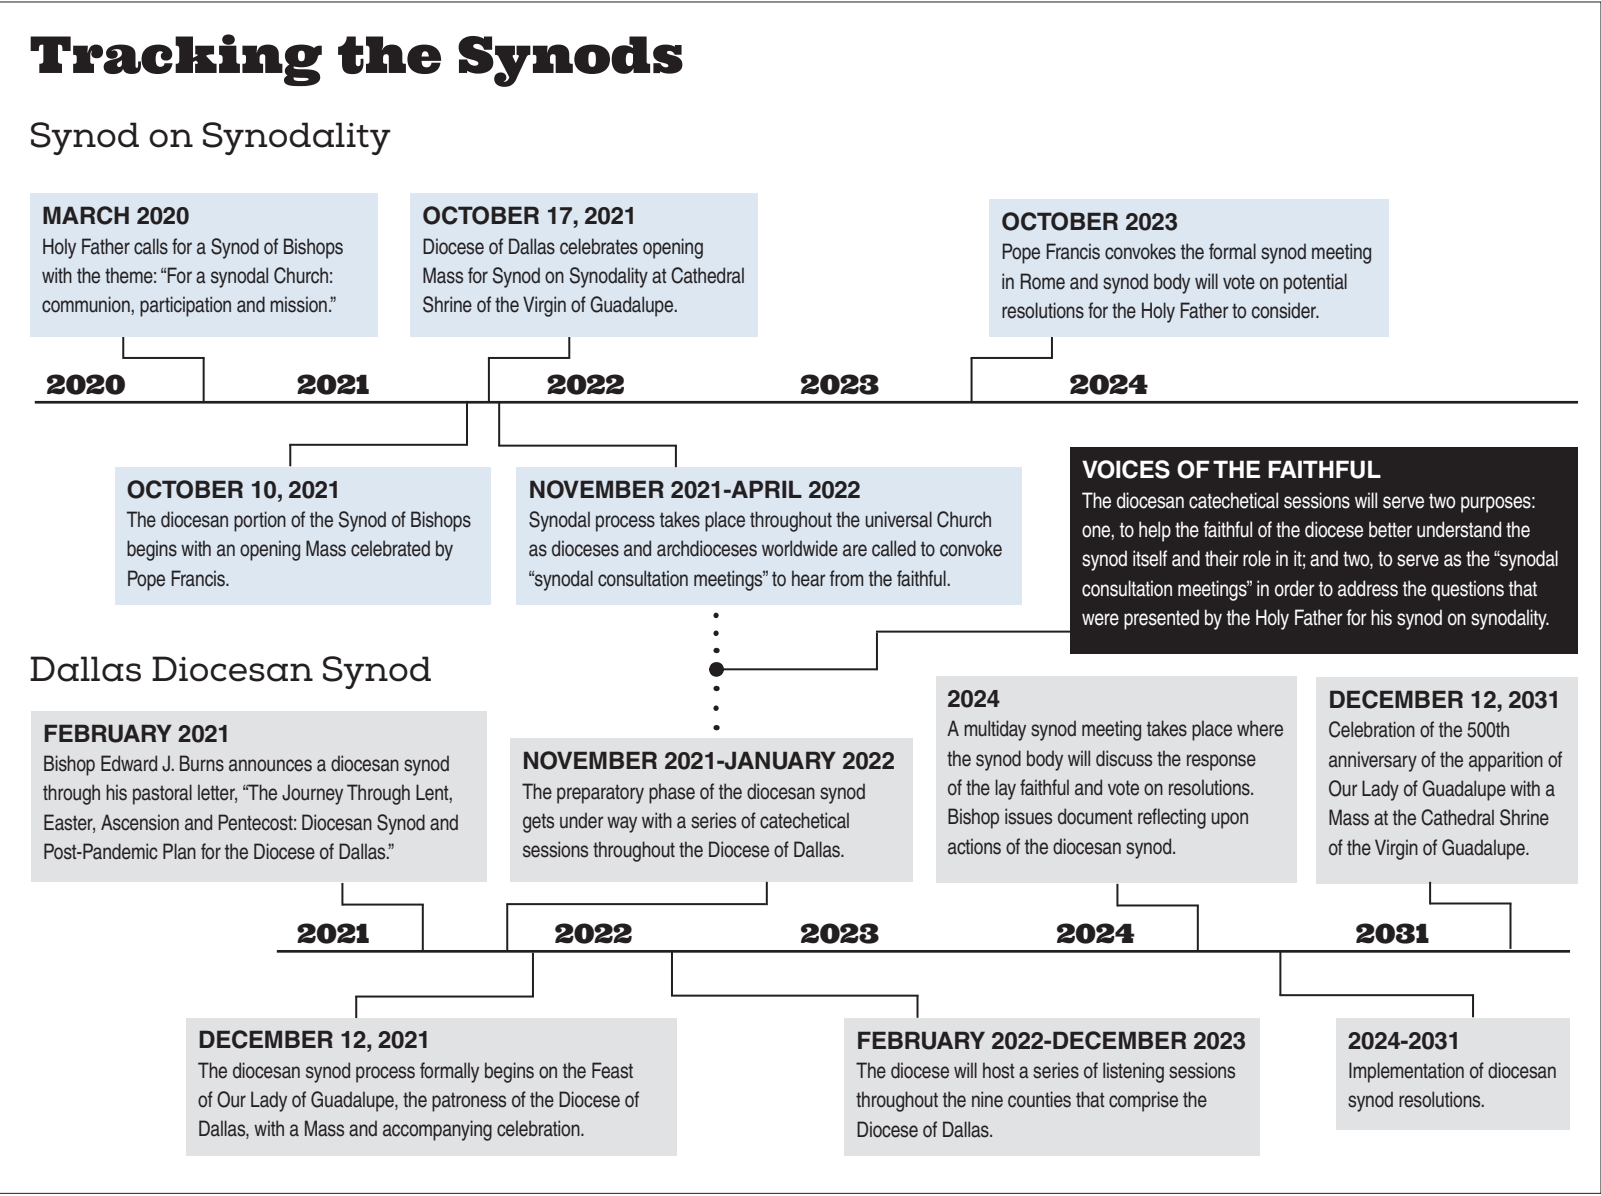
Tracking the Synods

Synod on Synodality

MARCH 2020
Holy Father calls for a Synod of Bishops with the theme: "For a synodal Church: communion, participation and mission."

OCTOBER 17, 2021
Diocese of Dallas celebrates opening Mass for Synod on Synodality at Cathedral Shrine of the Virgin of Guadalupe.

OCTOBER 2023
Pope Francis convokes the formal synod meeting in Rome and synod body will vote on potential resolutions for the Holy Father to consider.

2020 2021 2022 2023 2024

OCTOBER 10, 2021
The diocesan portion of the Synod of Bishops begins with an opening Mass celebrated by Pope Francis.

NOVEMBER 2021-APRIL 2022
Synodal process takes place throughout the universal Church as dioceses and archdioceses worldwide are called to convoke "synodal consultation meetings" to hear from the faithful.

VOICES OF THE FAITHFUL
The diocesan catechetical sessions will serve two purposes: one, to help the faithful of the diocese better understand the synod itself and their role in it; and two, to serve as the "synodal consultation meetings" in order to address the questions that were presented by the Holy Father for his synod on synodality.

Dallas Diocesan Synod

FEBRUARY 2021
Bishop Edward J. Burns announces a diocesan synod through his pastoral letter, "The Journey Through Lent, Easter, Ascension and Pentecost: Diocesan Synod and Post-Pandemic Plan for the Diocese of Dallas."

NOVEMBER 2021-JANUARY 2022
The preparatory phase of the diocesan synod gets under way with a series of catechetical sessions throughout the Diocese of Dallas.

2024
A multiday synod meeting takes place where the synod body will discuss the response of the lay faithful and vote on resolutions. Bishop issues document reflecting upon actions of the diocesan synod.

DECEMBER 12, 2031
Celebration of the 500th anniversary of the apparition of Our Lady of Guadalupe with a Mass at the Cathedral Shrine of the Virgin of Guadalupe.

2021 2022 2023 2024 2031

DECEMBER 12, 2021
The diocesan synod process formally begins on the Feast of Our Lady of Guadalupe, the patroness of the Diocese of Dallas, with a Mass and accompanying celebration.

FEBRUARY 2022-DECEMBER 2023
The diocese will host a series of listening sessions throughout the nine counties that comprise the Diocese of Dallas.

2024-2031
Implementation of diocesan synod resolutions.